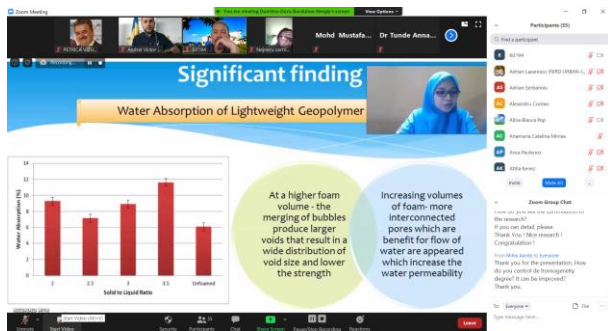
Zoom Meeting

You are viewing Dumitru Doru Burduhos Nergis's screen   View Options

PETRICA VIZU...   Aurel Victor ...   Ed Tan   Nejmeta ...   Mohd Mustafa...   Dr Tunde Anna...

Recording...

Significant finding

Water Absorption of Lightweight Geopolymer

| | |
|---|---|
| Water Absorption (%) | 14, 12, 10, 8, 6, 4, 2, 0 |
| Solid to Liquid Ratio | 2, 2.5, 3, 3.5, Unfoamed |

At a higher foam volume - the merging of bubbles produce larger voids that result in a wide distribution of void size and lower the strength

Increasing volumes of foam- more interconnected pores which are benefit for flow of water are appeared which increase the water permeability

Participants (55)

Find a participant

IU1164

Adrian Lazarescu (INFO URBAN I...

Adrian Serbanoiu

Alexandru Cosmo

AlinaBianca Pop

Anamaria Catalina Mircea

Anca Paulescu

Attila Kerecz

Invite   Mute All

Zoom Group Chat

the research?
If you can detail, please.
Thank You ! Nice research !
Congratulation !

From Mihai Asavie to Everyone:
Thank you for the presentation. How do you control de homogeneity degree? It can be improved?
Thank you.

To: Everyone   File

Type message here...

Unmute   Start Video   Security   Participants   Chat   Share Screen   Pause/Stop Recording   Reactions   Leave